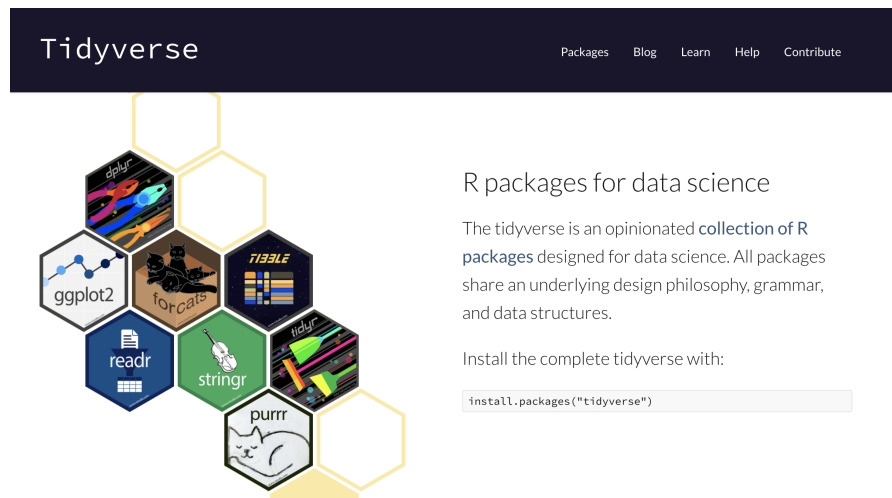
Tidyverse

Packages Blog Learn Help Contribute

dplyr

ggplot2

forcats

TIBBLE

readr

stringr

tidyr

purrr

R packages for data science

The tidyverse is an opinionated collection of R packages designed for data science. All packages share an underlying design philosophy, grammar, and data structures.

Install the complete tidyverse with:

install.packages("tidyverse")